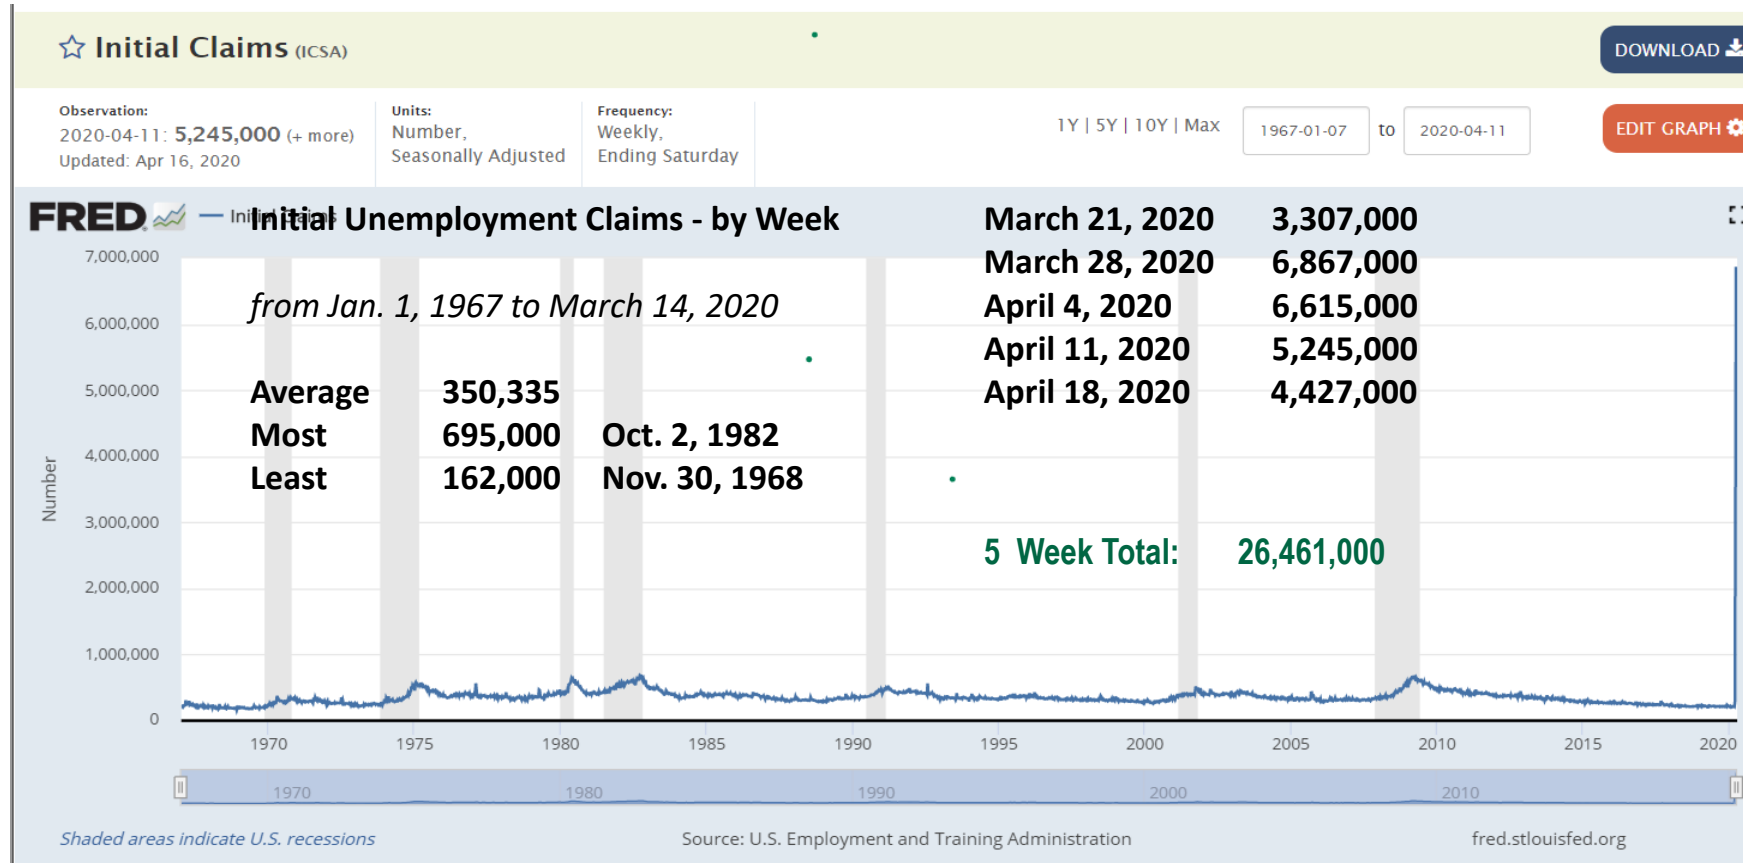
☆ Initial Claims (ICSA)

DOWNLOAD

Observation:
2020-04-11: 5,245,000 (+ more)
Updated: Apr 16, 2020

Units:
Number,
Seasonally Adjusted

Frequency:
Weekly,
Ending Saturday

1Y | 5Y | 10Y | Max

1967-01-07 to 2020-04-11

EDIT GRAPH

FRED — Initial Claims

Initial Unemployment Claims - by Week

from Jan. 1, 1967 to March 14, 2020

| | | |
|---|---|---|
| Average | 350,335 | |
| Most | 695,000 | Oct. 2, 1982 |
| Least | 162,000 | Nov. 30, 1968 |

| | |
|---|---|
| March 21, 2020 | 3,307,000 |
| March 28, 2020 | 6,867,000 |
| April 4, 2020 | 6,615,000 |
| April 11, 2020 | 5,245,000 |
| April 18, 2020 | 4,427,000 |

5 Week Total: 26,461,000

7,000,000
6,000,000
5,000,000
4,000,000
3,000,000
2,000,000
1,000,000
0

Number

1970 1975 1980 1985 1990 1995 2000 2005 2010 2015 2020

1970 1980 1990 2000 2010

Shaded areas indicate U.S. recessions

Source: U.S. Employment and Training Administration

fred.stlouisfed.org